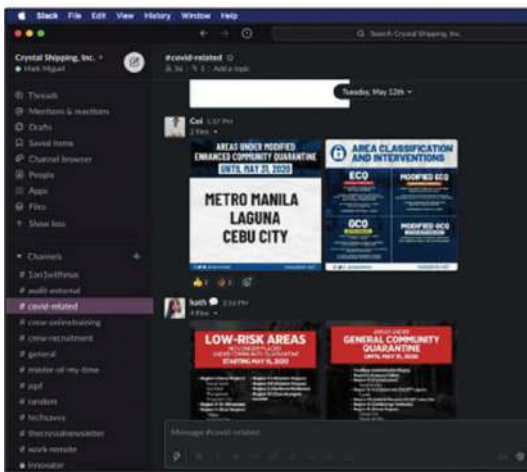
Slack File Edit View History Window Help

Q Search Crystal Shipping, Inc.

Crystal Shipping, Inc.
Mark Miguel

#covid-related
Add a topic

Threads
Mentions & reactions
Drafts
Saved items
Channel browser
People
Apps
Files
Show less

Channels
# 1on1withmax
# audit-external
# covid-related
# crew-onlinetraining
# crew-recruitment
# general
# master-of-my-time
# ppf
# random
# techsavvy
# thecrystalnewsletter
# work-remote
Innovator

Tuesday, May 12th

Cel 1:37 PM
2 files

AREAS UNDER MODIFIED ENHANCED COMMUNITY QUARANTINE
UNTIL MAY 31, 2020

METRO MANILA
LAGUNA
CEBU CITY

AREA CLASSIFICATION AND INTERVENTIONS

ECQ
MODIFIED ECQ
GCQ
MODIFIED GCQ

kath 2:14 PM
4 files

LOW-RISK AREAS
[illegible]

AREAS UNDER
GENERAL COMMUNITY QUARANTINE
UNTIL MAY 31, 2020

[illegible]

Message #covid-related